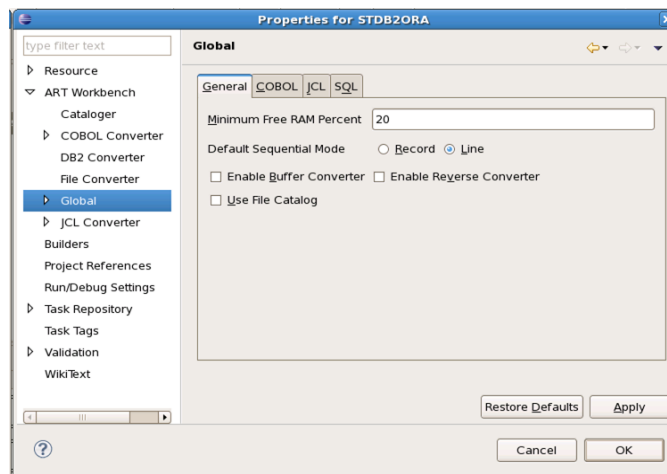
Properties for STDB2ORA

type filter text

Resource
ART Workbench
Cataloger
COBOL Converter
DB2 Converter
File Converter
Global
JCL Converter
Builders
Project References
Run/Debug Settings
Task Repository
Task Tags
Validation
WikiText

Global

General | COBOL | JCL | SQL

Minimum Free RAM Percent 20

Default Sequential Mode ○ Record ◉ Line

☐ Enable Buffer Converter ☐ Enable Reverse Converter

☐ Use File Catalog

Restore Defaults | Apply

?

Cancel | OK